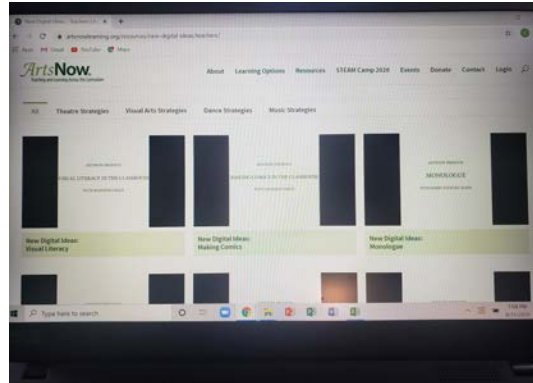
ArtsNow.

About Learning Options Resources STEAM Camp 2020 Events Donate Contact Login

All Theatre Strategies Visual Arts Strategies Dance Strategies Music Strategies

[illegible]
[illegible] LITERACY IN THE CLASSROOM
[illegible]

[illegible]
MAKING COMICS IN THE CLASSROOM
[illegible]

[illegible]
MONOLOGUE
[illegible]

New Digital Ideas: Visual Literacy

New Digital Ideas: Making Comics

New Digital Ideas: Monologue

Type here to search